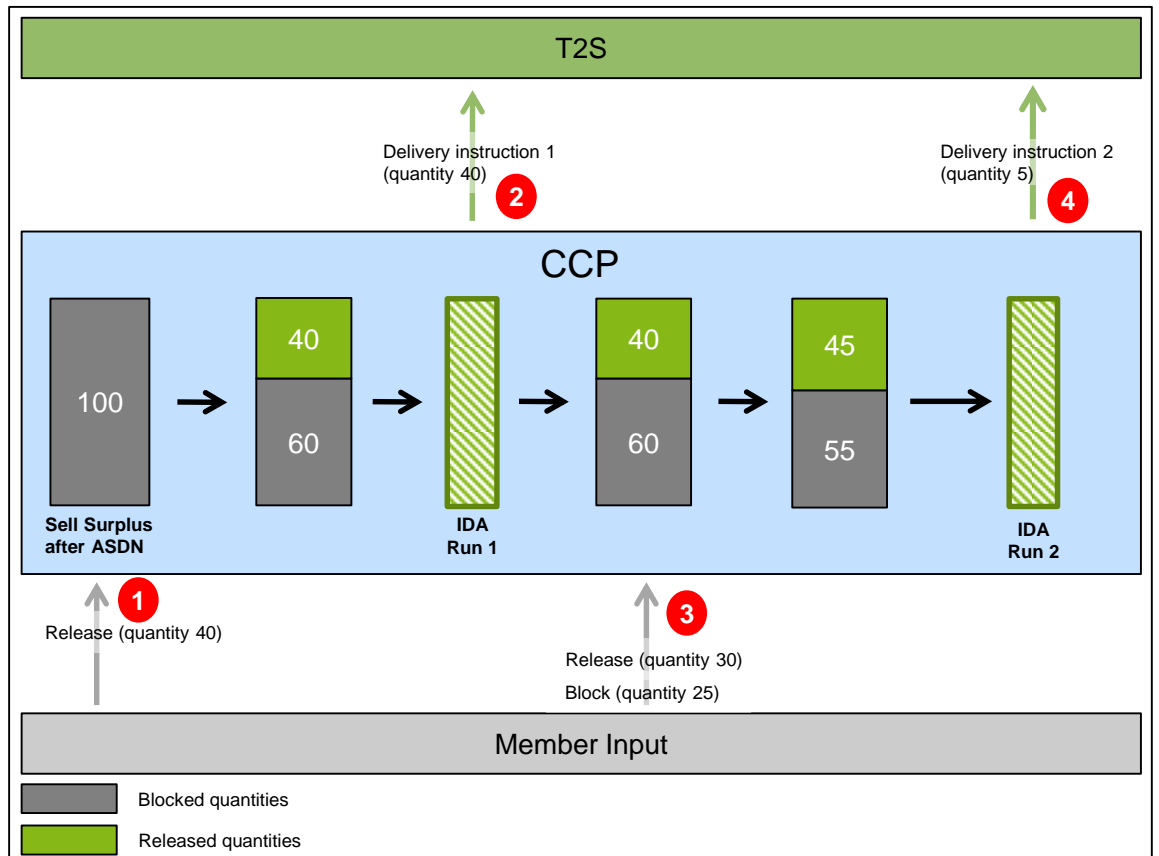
T2S

Delivery instruction 1
(quantity 40)

2

Delivery instruction 2
(quantity 5)

4

CCP

100

Sell Surplus after ASDN

40

60

IDA Run 1

40

60

45

55

IDA Run 2

1

Release (quantity 40)

3

Release (quantity 30)

Block (quantity 25)

Member Input

Blocked quantities

Released quantities